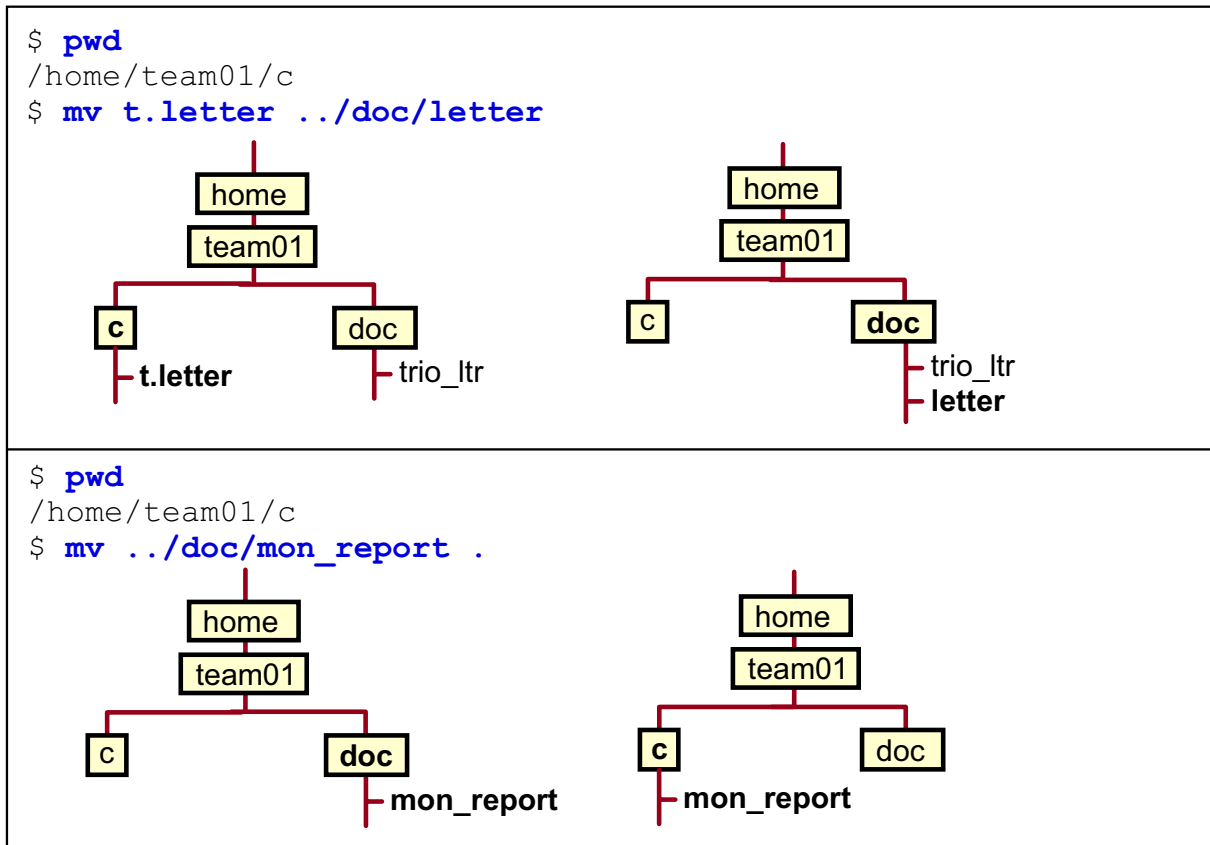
$ **pwd**
/home/team01/c
$ **mv t.letter ../doc/letter**

home
team01
c
t.letter
doc
trio_ltr

home
team01
c
doc
trio_ltr
letter

$ **pwd**
/home/team01/c
$ **mv ../doc/mon_report .**

home
team01
c
doc
mon_report

home
team01
c
mon_report
doc